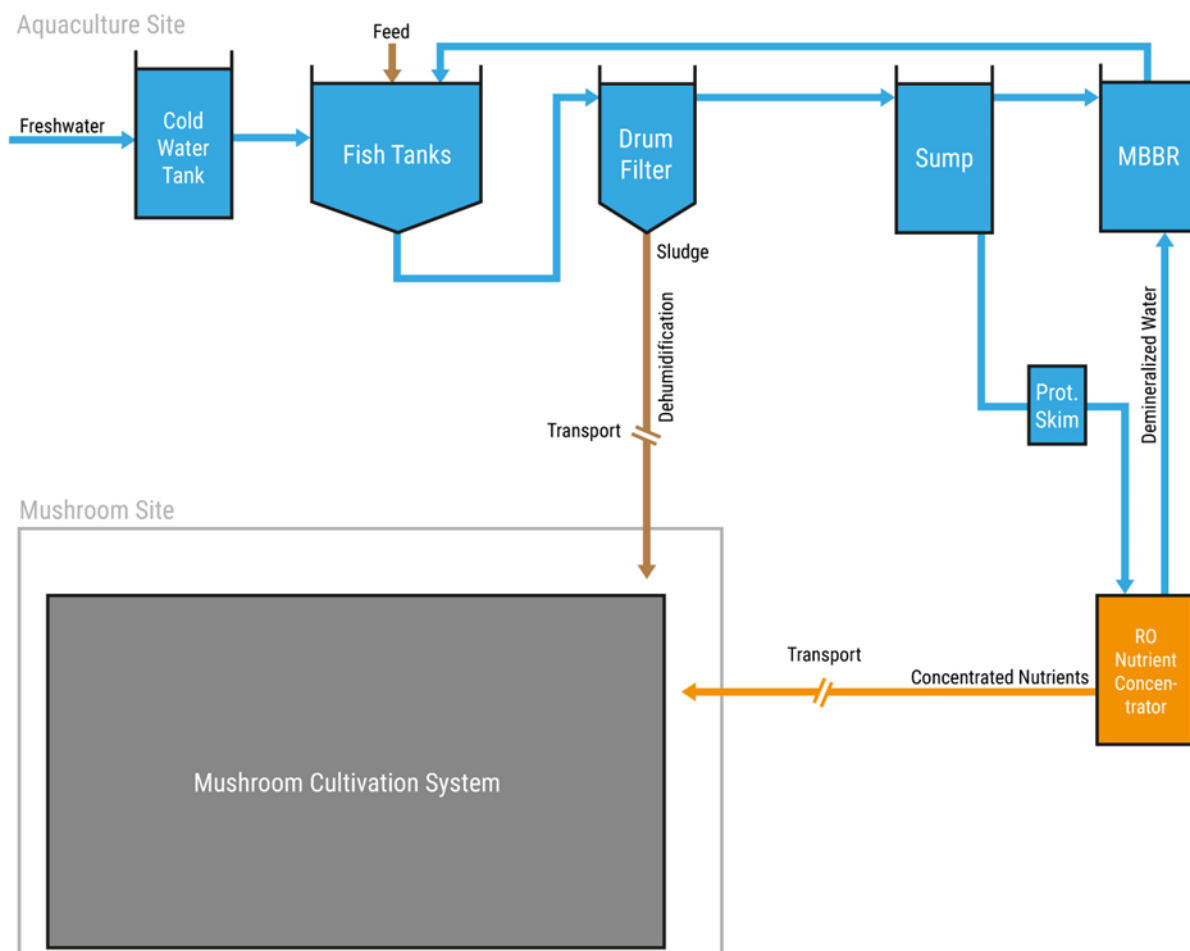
Aquaculture Site

Feed

Freshwater

Cold Water Tank

Fish Tanks

Drum Filter

Sump

MBBR

Sludge

Dehumidification

Transport

Demineralized Water

Prot. Skim

Mushroom Site

Mushroom Cultivation System

Transport

Concentrated Nutrients

RO Nutrient Concentrator